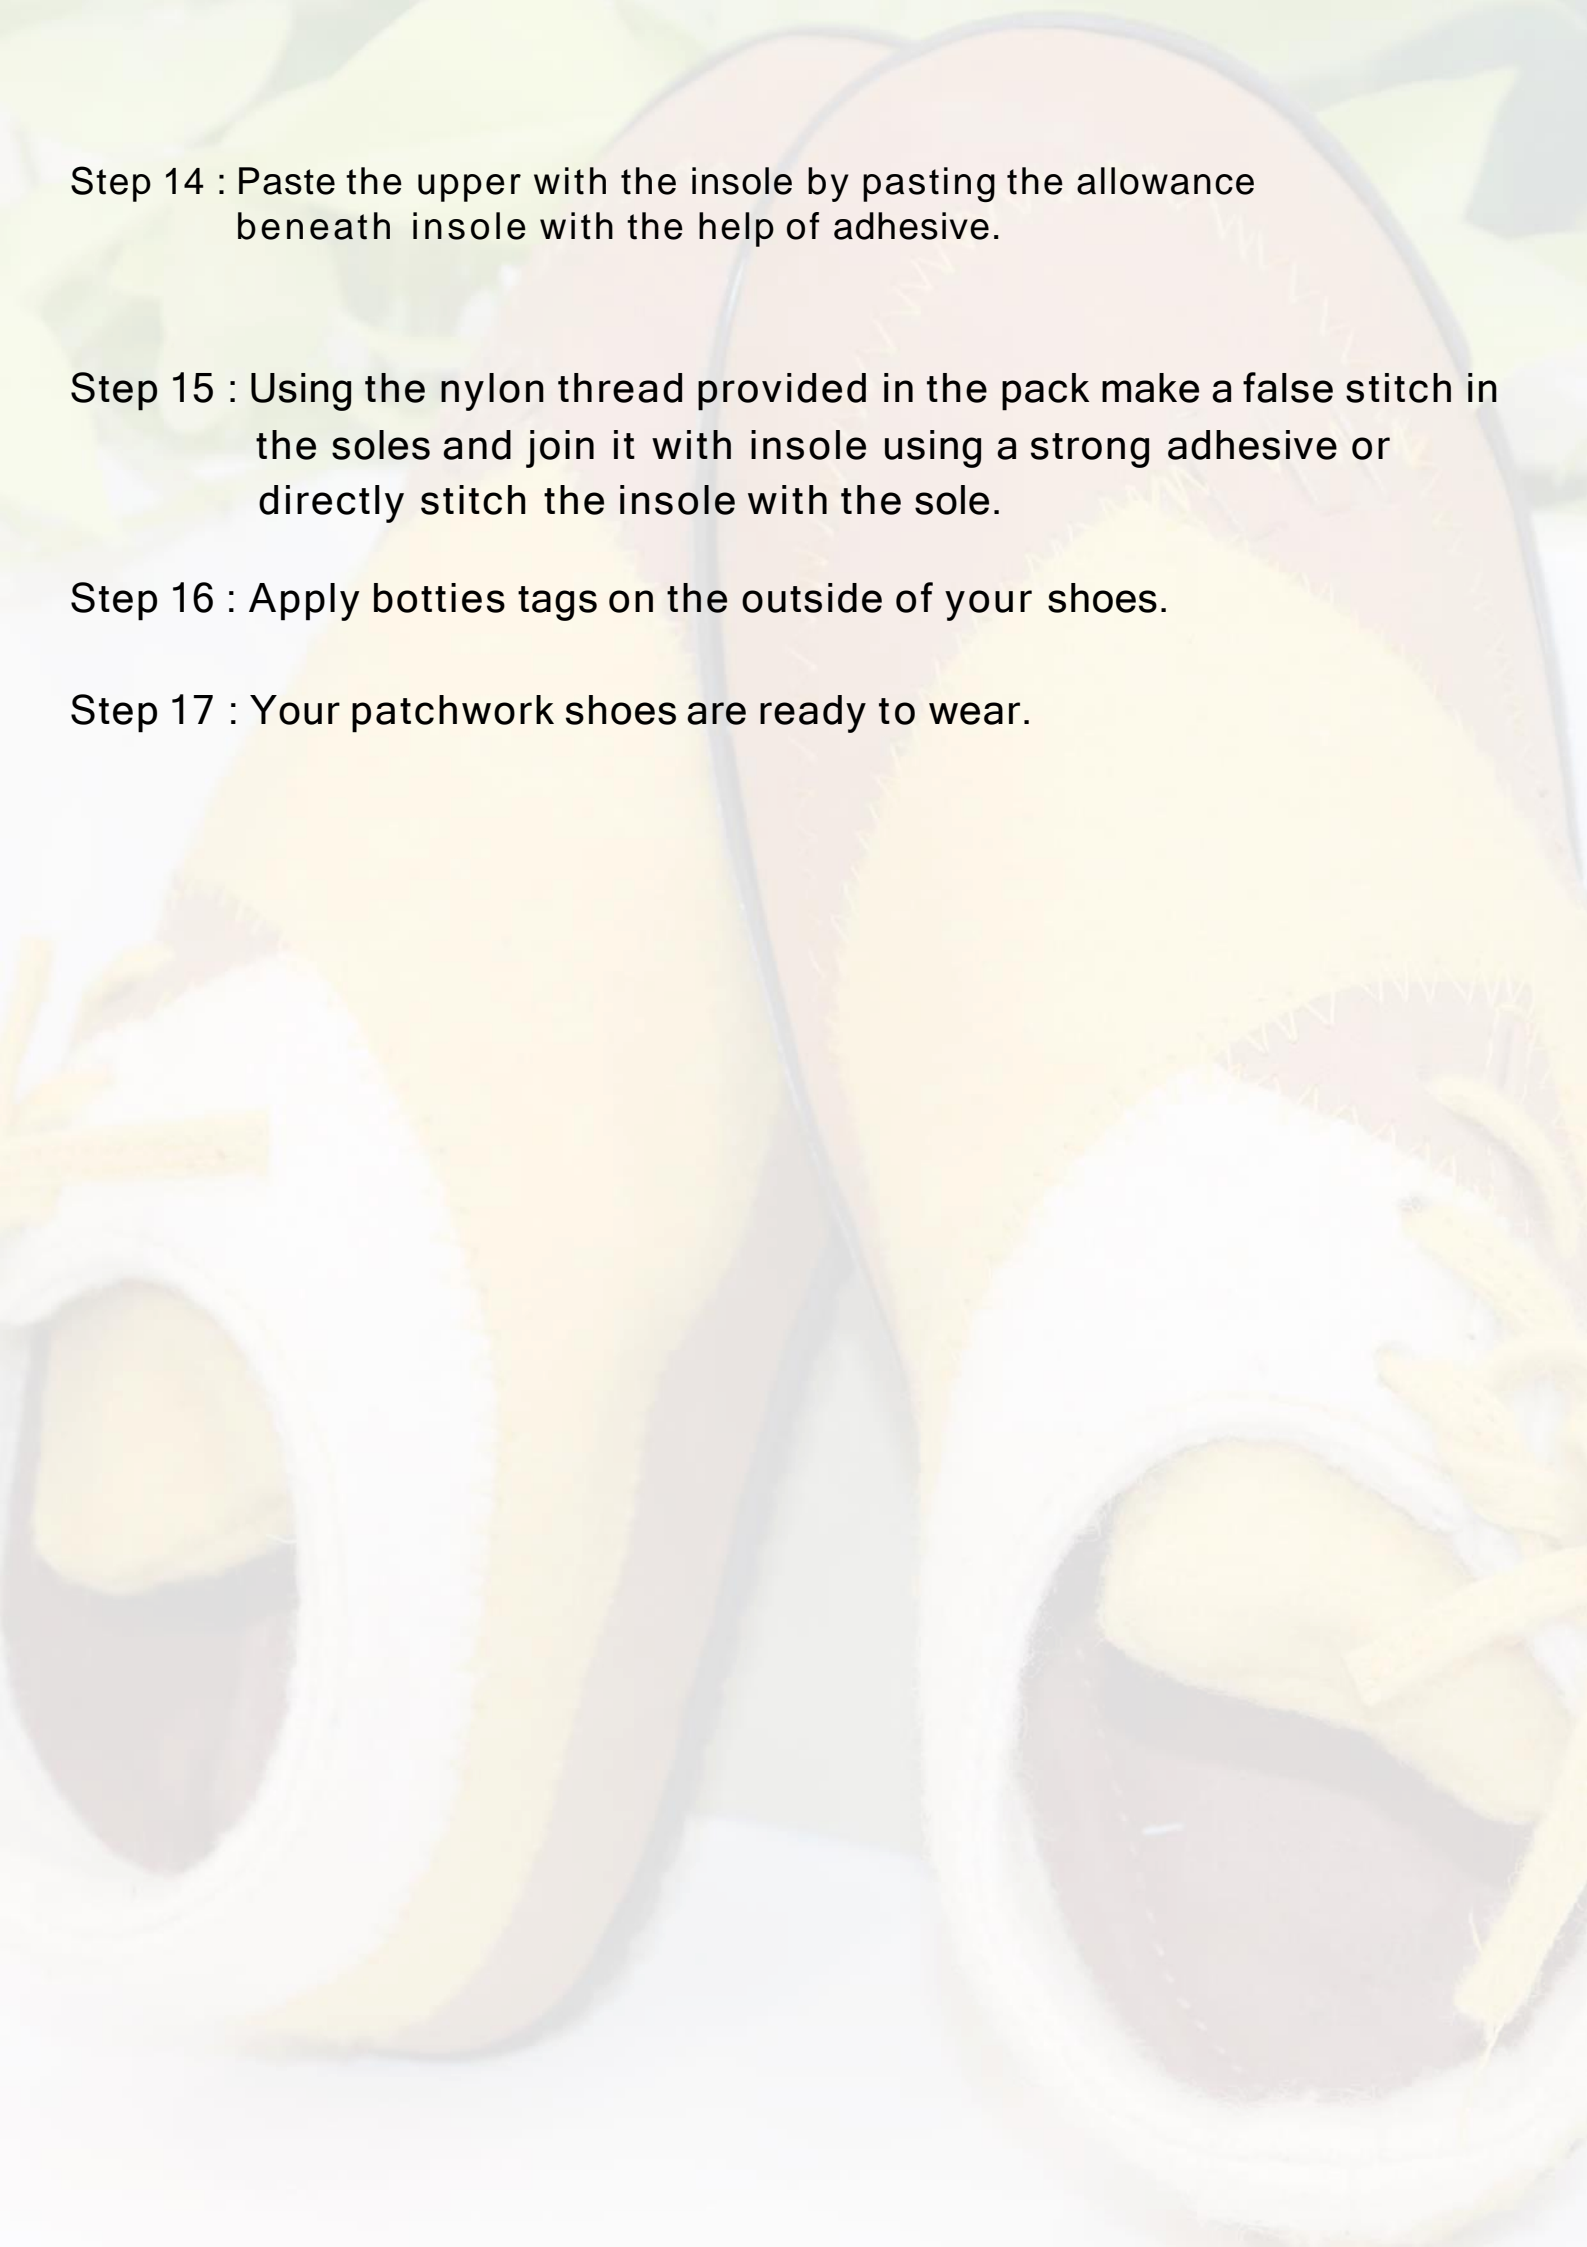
Step 14 : Paste the upper with the insole by pasting the allowance beneath insole with the help of adhesive.

Step 15 : Using the nylon thread provided in the pack make a false stitch in the soles and join it with insole using a strong adhesive or directly stitch the insole with the sole.

Step 16 : Apply botties tags on the outside of your shoes.

Step 17 : Your patchwork shoes are ready to wear.